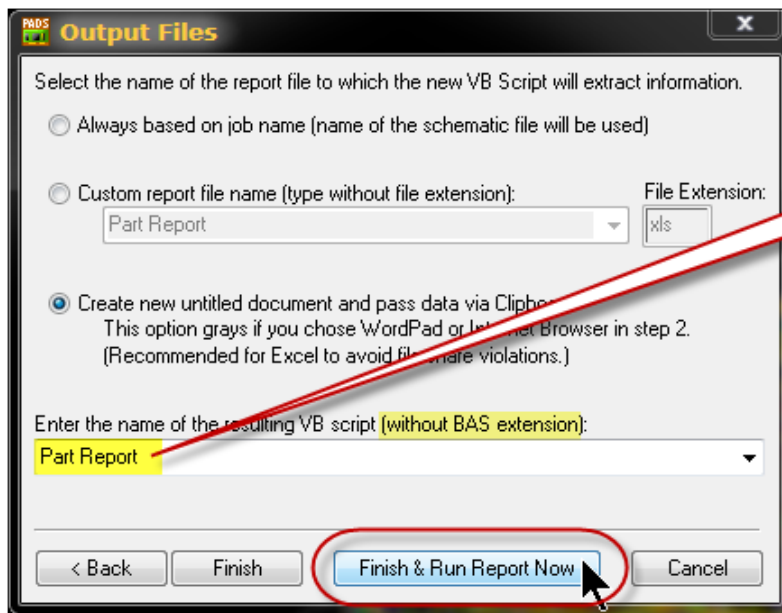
PADS Output Files

Select the name of the report file to which the new VB Script will extract information.

Always based on job name (name of the schematic file will be used)

Custom report file name (type without file extension):

File Extension:

Part Report

xls

Create new untitled document and pass data via Clipbo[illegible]
This option grays if you chose WordPad or In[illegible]et Browser in step 2.
(Recommended for Excel to avoid fil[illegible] share violations.)

Enter the name of the re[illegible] VB script (without BAS extension):

Part Report

< Back

Finish

Finish & Run Report Now

Cancel